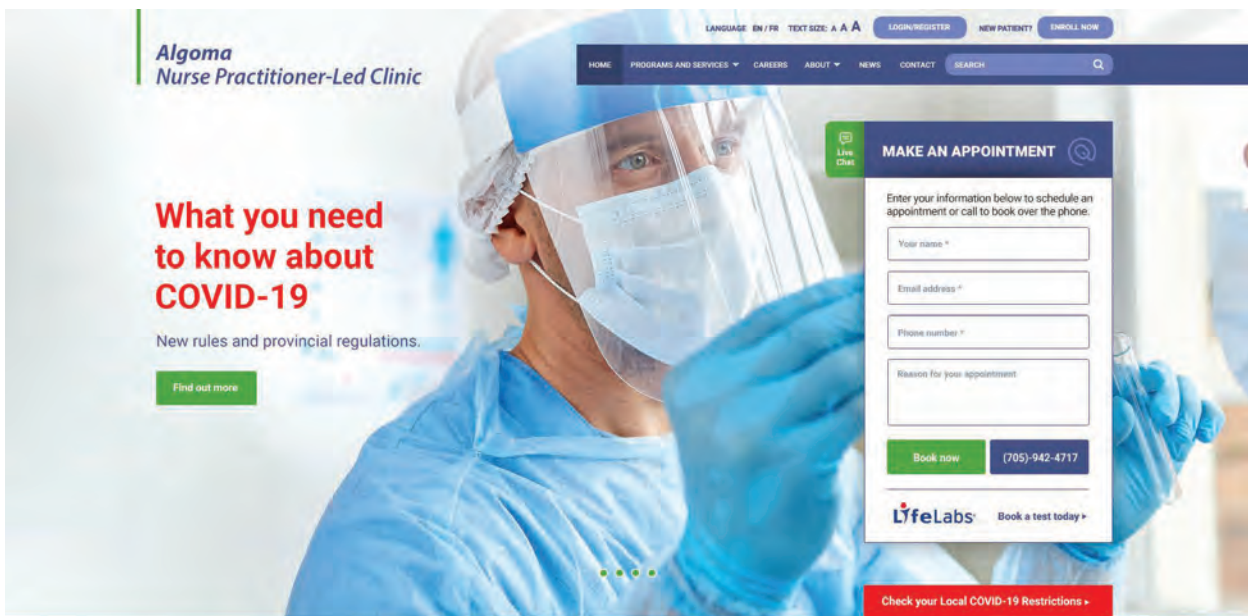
Algoma
Nurse Practitioner-Led Clinic

LANGUAGE EN / FR TEXT SIZE: A A A LOGIN/REGISTER NEW PATIENT? ENROLL NOW

HOME PROGRAMS AND SERVICES CAREERS ABOUT NEWS CONTACT SEARCH

What you need to know about COVID-19

New rules and provincial regulations.

Find out more

Live Chat

MAKE AN APPOINTMENT

Enter your information below to schedule an appointment or call to book over the phone.

Your name *

Email address *

Phone number *

Reason for your appointment

Book now

(705)-942-4717

LifeLabs

Book a test today ▸

Check your Local COVID-19 Restrictions ▸